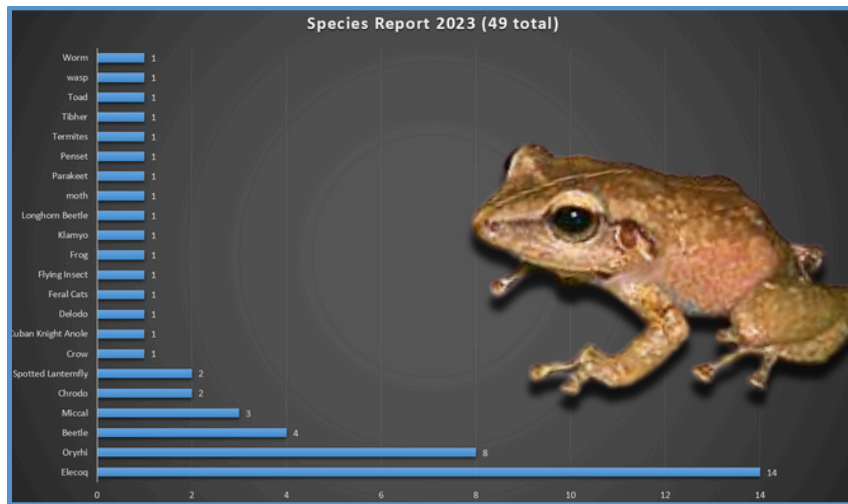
Species Report 2023 (49 total)

| | |
|---|---|
| Worm | 1 |
| wasp | 1 |
| Toad | 1 |
| Tibher | 1 |
| Termites | 1 |
| Penset | 1 |
| Parakeet | 1 |
| moth | 1 |
| Longhorn Beetle | 1 |
| Klamyo | 1 |
| Frog | 1 |
| Flying Insect | 1 |
| Feral Cats | 1 |
| Delodo | 1 |
| Cuban Knight Anole | 1 |
| Crow | 1 |
| Spotted Lanternfly | 2 |
| Chrodo | 2 |
| Miccal | 3 |
| Beetle | 4 |
| Oryrhi | 8 |
| Elecoq | 14 |

0 2 4 6 8 10 12 14